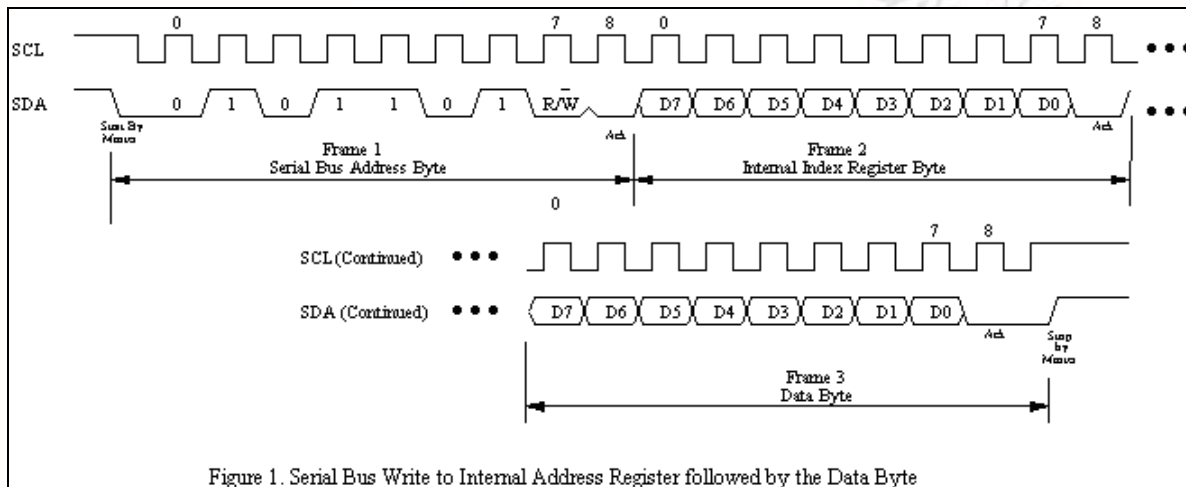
0

7 8 0

7 8

SCL

SDA

0 1 0 1 1 0 1 R/$\overline{W}$

D7 D6 D5 D4 D3 D2 D1 D0

Start By Master

Ack

Ack

Frame 1
Serial Bus Address Byte

Frame 2
Internal Index Register Byte

0

7 8

SCL (Continued)

SDA (Continued)

D7 D6 D5 D4 D3 D2 D1 D0

Ack

Stop by Master

Frame 3
Data Byte

Figure 1. Serial Bus Write to Internal Address Register followed by the Data Byte